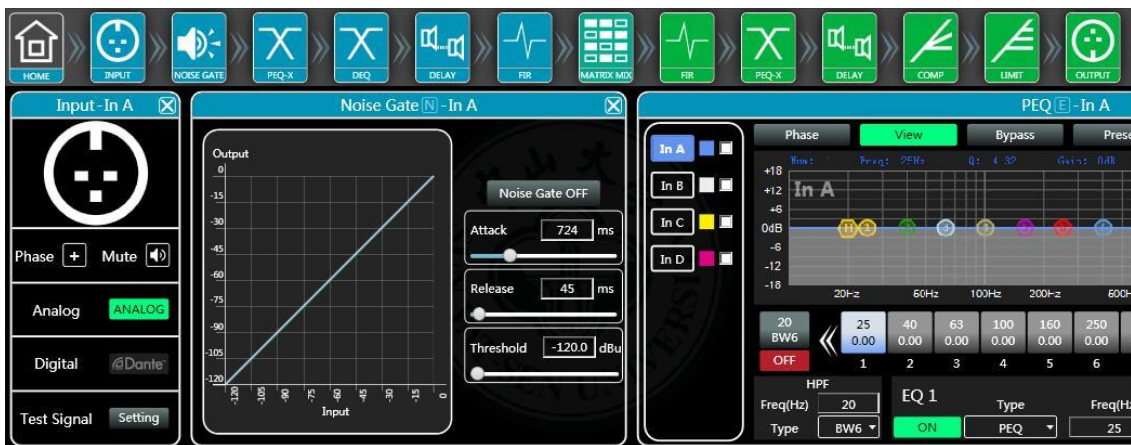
HOME INPUT NOISE GATE PEQ-X DEQ DELAY FIR MATRIX MIX FIR PEQ-X DELAY COMP LIMIT OUTPUT

Input - In A

Phase + Mute

Analog ANALOG

Digital Dante

Test Signal Setting

Noise Gate N - In A

Output
0
-15
-30
-45
-60
-75
-90
-105
-120

-120 -105 -90 -75 -60 -45 -30 -15 0
Input

Noise Gate OFF

Attack 724 ms

Release 45 ms

Threshold -120.0 dBu

PEQ E - In A

In A
In B
In C
In D

Phase View Bypass Prese

Num: Freq: 25Hz Q: 4.32 Gain: 0dB

+18
+12
+6
0dB
-6
-12
-18

In A

20Hz 60Hz 100Hz 200Hz 600H

20 BW6 OFF

| 25 | 40 | 63 | 100 | 160 | 250 |
|---|---|---|---|---|---|
| 0.00 | 0.00 | 0.00 | 0.00 | 0.00 | 0.00 |
| 1 | 2 | 3 | 4 | 5 | 6 |

HPF
Freq(Hz) 20
Type BW6

EQ 1
ON
Type
PEQ
Freq(Hz
25